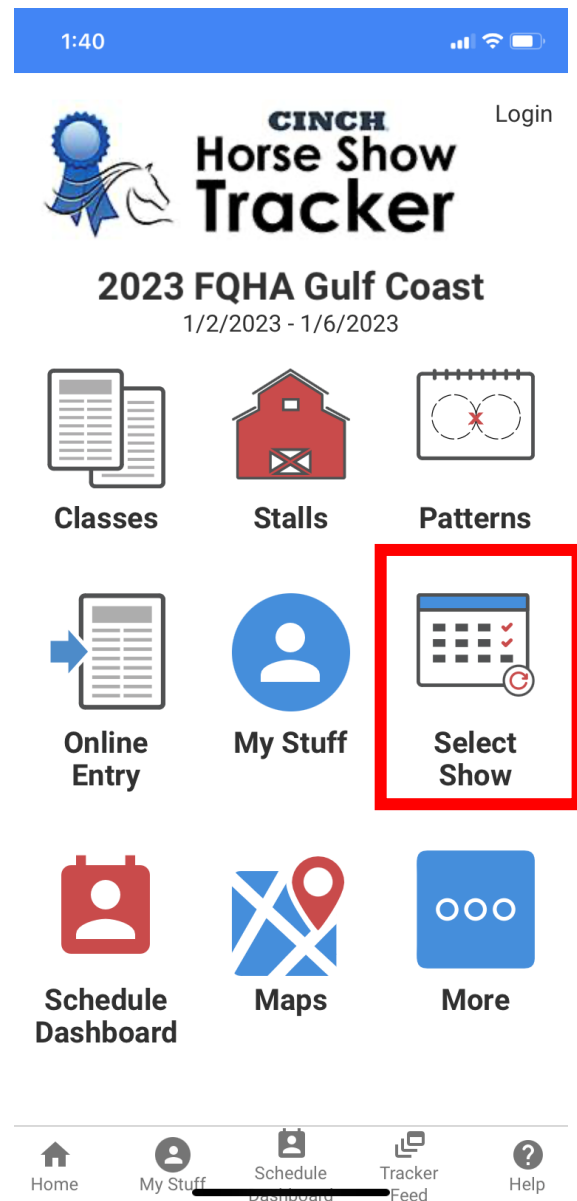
1:40

Login

CINCH
Horse Show Tracker

2023 FQHA Gulf Coast
1/2/2023 - 1/6/2023

Classes

Stalls

Patterns

Online Entry

My Stuff

Select Show

Schedule Dashboard

Maps

More

Home

My Stuff

Schedule Dashboard

Tracker Feed

Help